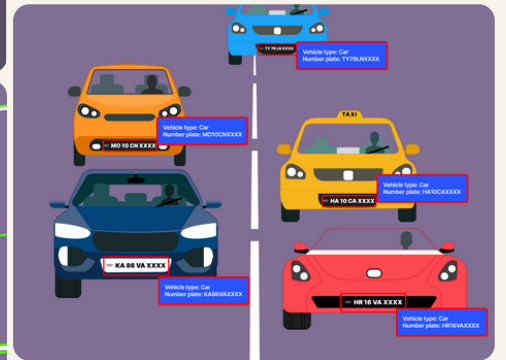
TY 76 LN XXXX
Vehicle type: Car
Number plate: TY76LNXXXX

MO 10 CN XXXX
Vehicle type: Car
Number plate: MO10CNXXXX

TAXI

HA 10 CA XXXX
Vehicle type: Car
Number plate: HA10CAXXXX

KA 86 VA XXXX
Vehicle type: Car
Number plate: KA86VAXXXX

HR 16 VA XXXX
Vehicle type: Car
Number plate: HR16VAXXXX